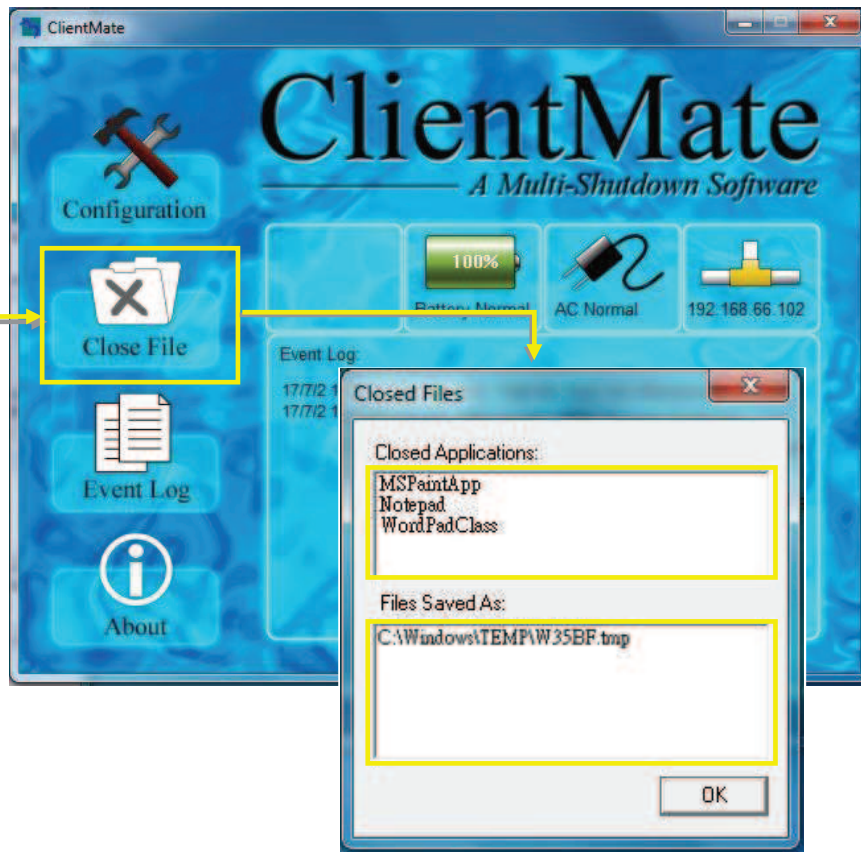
ClientMate

ClientMate
A Multi-Shutdown Software

Configuration

Close File

Event Log

About

100%
Battery Normal

AC Normal

192.168.66.102

Event Log:
17/7/2 1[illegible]
17/7/2 1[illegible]

Closed Files

Closed Applications:
MSPaintApp
Notepad
WordPadClass

Files Saved As:
C:\Windows\TEMP\W35BF.tmp

OK